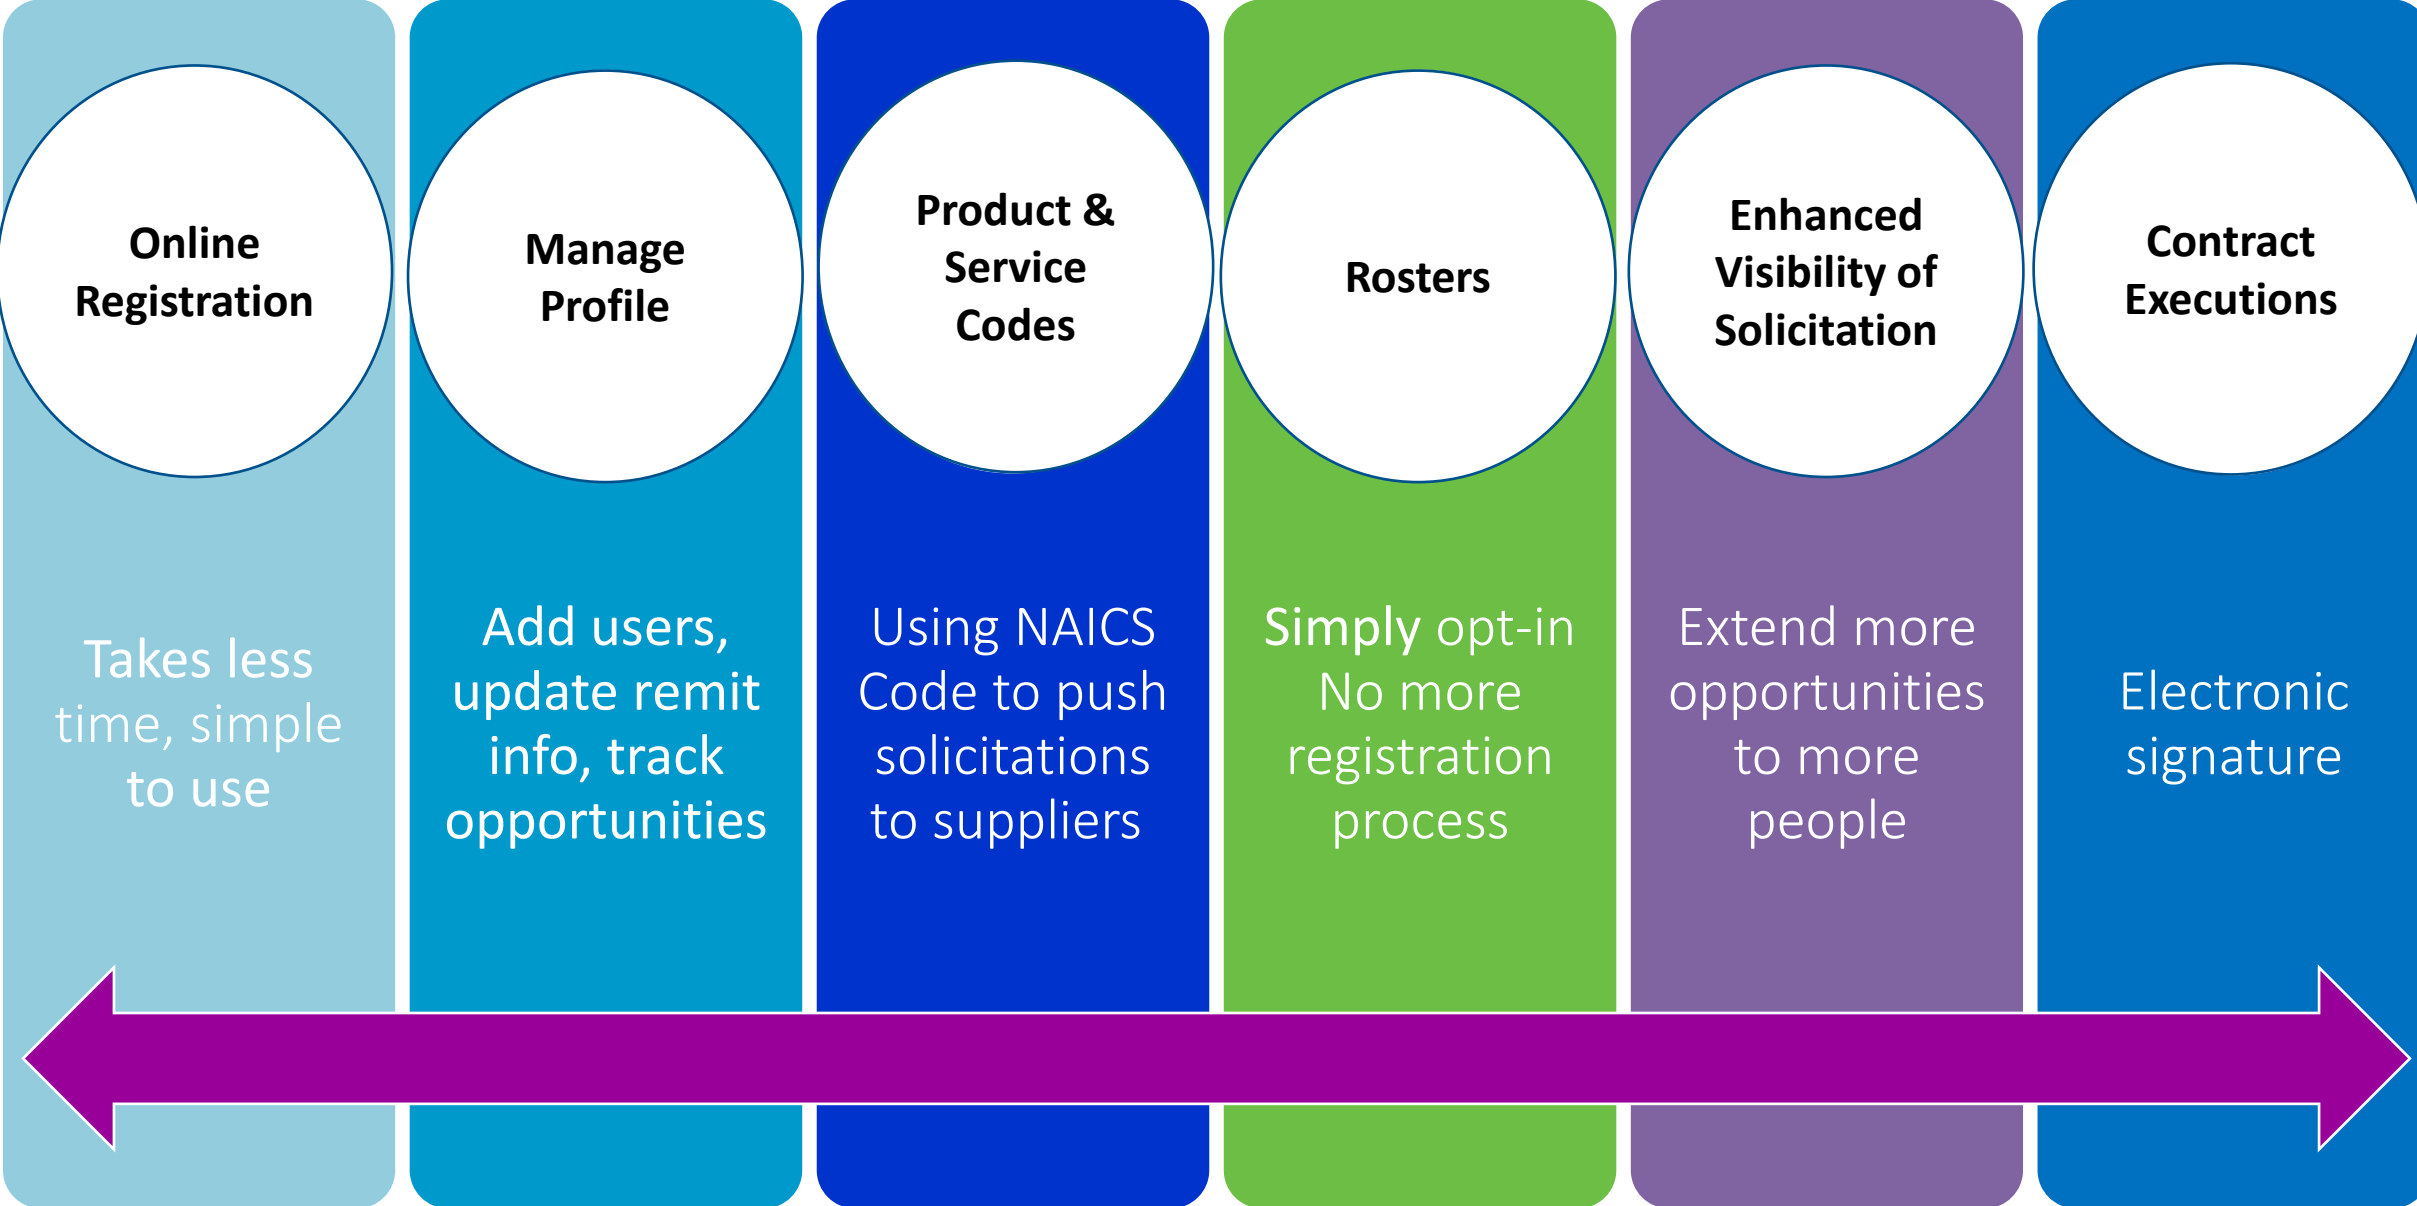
Online Registration

Takes less time, simple to use

Manage Profile

Add users, update remit info, track opportunities

Product & Service Codes

Using NAICS Code to push solicitations to suppliers

Rosters

Simply opt-in No more registration process

Enhanced Visibility of Solicitation

Extend more opportunities to more people

Contract Executions

Electronic signature